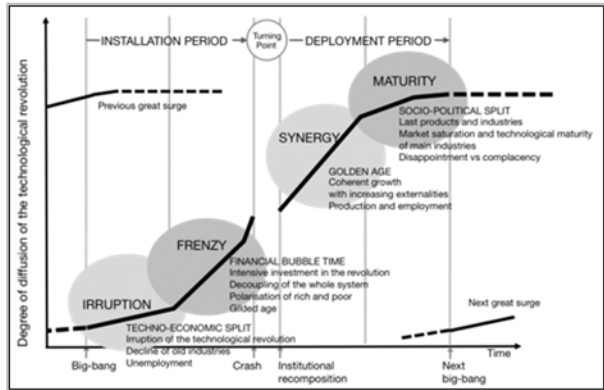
INSTALLATION PERIOD

Turning Point

DEPLOYMENT PERIOD

Degree of diffusion of the technological revolution

Previous great surge

MATURITY

SOCIO-POLITICAL SPLIT
Last products and industries
Market saturation and technological maturity of main industries
Disappointment vs complacency

SYNERGY

GOLDEN AGE
Coherent growth with increasing externalities
Production and employment

FRENZY

FINANCIAL BUBBLE TIME
Intensive investment in the revolution
Decoupling of the whole system
Polarisation of rich and poor
Gilded age

IRRUPTION

TECHNO-ECONOMIC SPLIT
Irruption of the technological revolution
Decline of old industries
Unemployment

Next great surge

Time

Big-bang

Crash

Institutional recomposition

Next big-bang